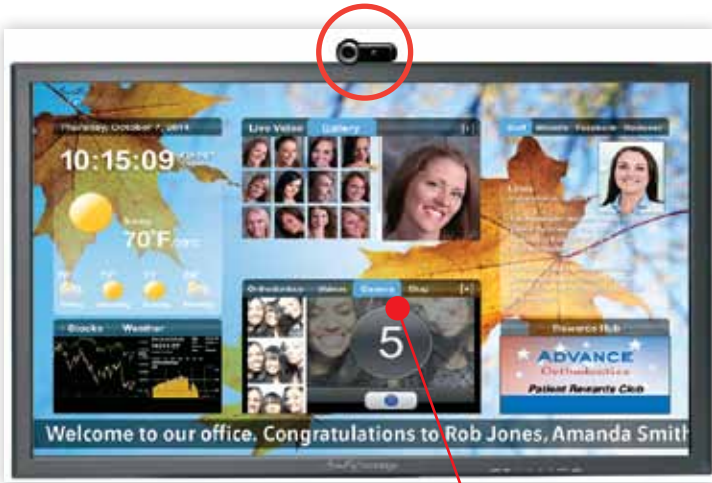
Thursday, October 7, 2014

10:15:09

70°F

Live Video

Gallery

Stocks

Weather

Camera

5

Rewards Hub

ADVANCE

Orthodontics

Patient Rewards Club

Welcome to our office. Congratulations to Rob Jones, Amanda Smith